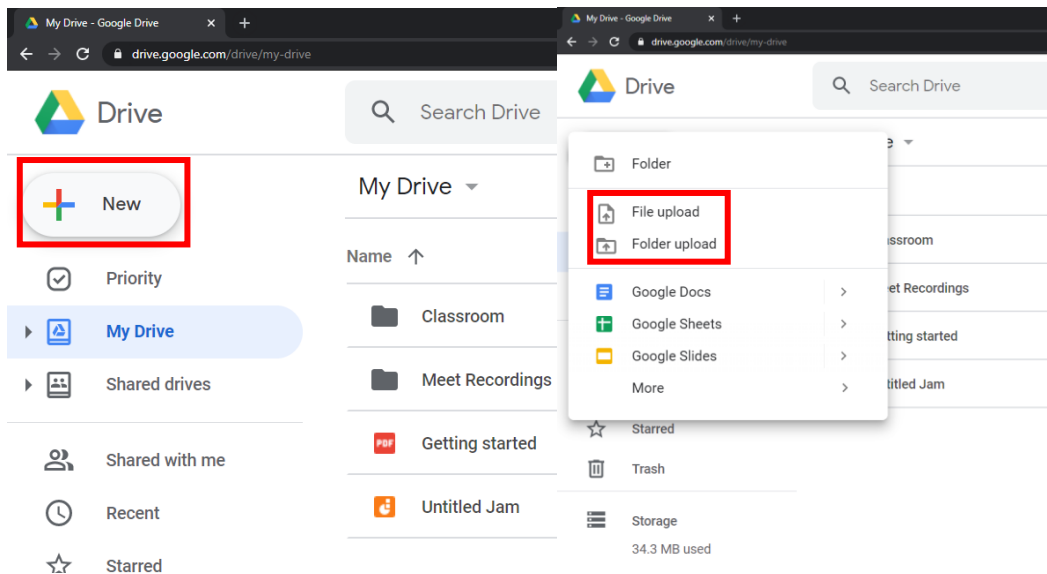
My Drive - Google Drive

drive.google.com/drive/my-drive

Drive

Search Drive

New

Priority

My Drive

Shared drives

Shared with me

Recent

Starred

My Drive

Name

Classroom

Meet Recordings

PDF

Getting started

Untitled Jam

My Drive - Google Drive

drive.google.com/drive/my-drive

Drive

Search Drive

Folder

File upload

Folder upload

Google Docs

Google Sheets

Google Slides

More

e

assroom

et Recordings

tting started

titled Jam

Starred

Trash

Storage

34.3 MB used